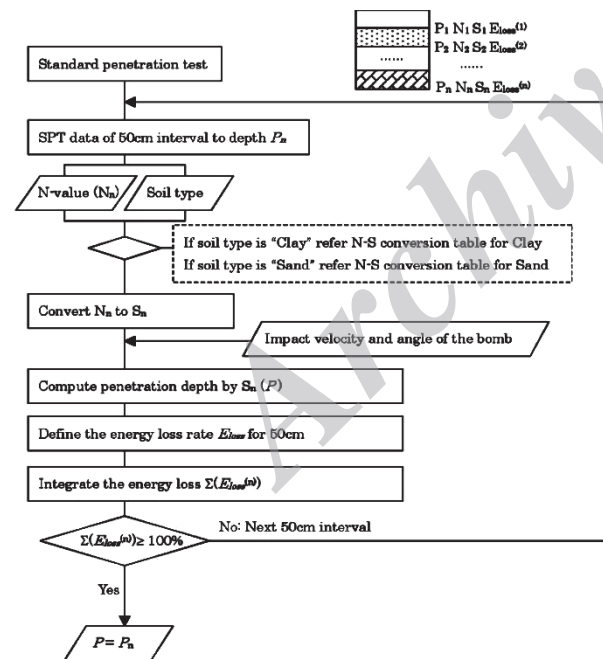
$P_1$ $N_1$ $S_1$ $E_{loss}^{(1)}$

$P_2$ $N_2$ $S_2$ $E_{loss}^{(2)}$

......

$P_n$ $N_n$ $S_n$ $E_{loss}^{(n)}$

Standard penetration test

SPT data of 50cm interval to depth $P_n$

N-value ($N_n$)

Soil type

If soil type is "Clay" refer N-S conversion table for Clay

If soil type is "Sand" refer N-S conversion table for Sand

Convert $N_n$ to $S_n$

Impact velocity and angle of the bomb

Compute penetration depth by $S_n$ ($P$)

Define the energy loss rate $E_{loss}$ for 50cm

Integrate the energy loss $\Sigma(E_{loss}^{(n)})$

$\Sigma(E_{loss}^{(n)}) \geq 100\%$

No: Next 50cm interval

Yes

$P = P_n$

Archive